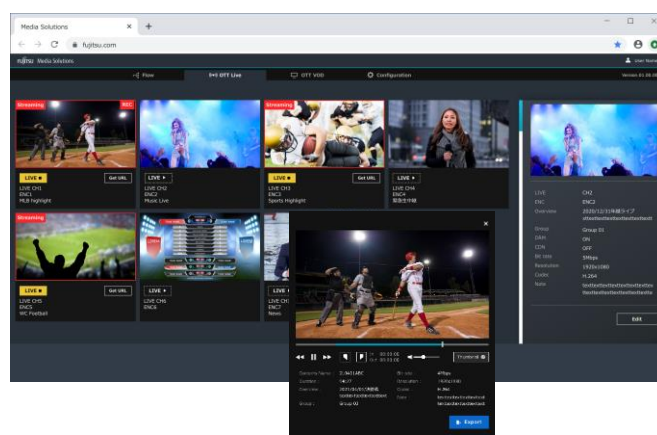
Media Solutions ×
+
fujitsu.com
FUJITSU Media Solutions
User Name
Flow
OTT Live
OTT VOD
Configuration
Version 01.00.00

Streaming
REC
LIVE
Get URL
LIVE CH1
ENC1
MLB highlight

LIVE
LIVE CH2
ENC2
Music Live

Streaming
LIVE
Get URL
LIVE CH3
ENC3
Sports Highlight

LIVE
LIVE CH4
ENC4
緊急生中継

Streaming
LIVE
Get URL
LIVE CH5
ENC5
W/C Football

LIVE
LIVE CH6
ENC6

LIVE
LIVE CH7
ENC7
News

LIVE CH2
ENC ENC2
Overview 2020/12/31年越ライブ
Group Group 01
DASH ON
CDN OFF
Bit rate 5Mbps
Resolution 1920x1080
Codec H.264
Note
Edit

×
00:03:05
00:03:06
Thumbnail
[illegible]
Export